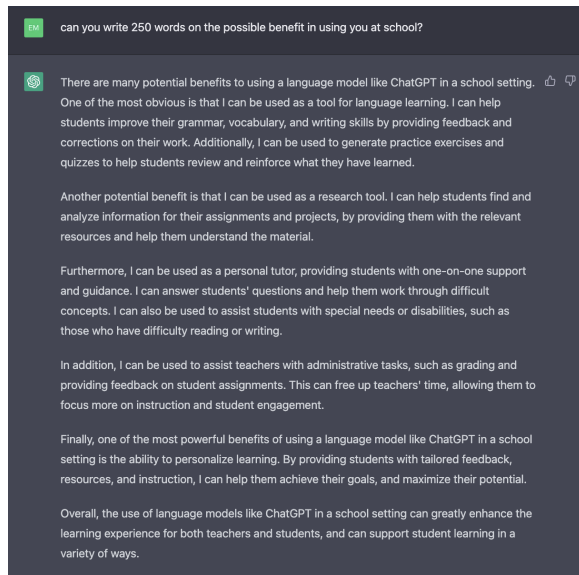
EM

can you write 250 words on the possible benefit in using you at school?

There are many potential benefits to using a language model like ChatGPT in a school setting. One of the most obvious is that I can be used as a tool for language learning. I can help students improve their grammar, vocabulary, and writing skills by providing feedback and corrections on their work. Additionally, I can be used to generate practice exercises and quizzes to help students review and reinforce what they have learned.

Another potential benefit is that I can be used as a research tool. I can help students find and analyze information for their assignments and projects, by providing them with the relevant resources and help them understand the material.

Furthermore, I can be used as a personal tutor, providing students with one-on-one support and guidance. I can answer students' questions and help them work through difficult concepts. I can also be used to assist students with special needs or disabilities, such as those who have difficulty reading or writing.

In addition, I can be used to assist teachers with administrative tasks, such as grading and providing feedback on student assignments. This can free up teachers' time, allowing them to focus more on instruction and student engagement.

Finally, one of the most powerful benefits of using a language model like ChatGPT in a school setting is the ability to personalize learning. By providing students with tailored feedback, resources, and instruction, I can help them achieve their goals, and maximize their potential.

Overall, the use of language models like ChatGPT in a school setting can greatly enhance the learning experience for both teachers and students, and can support student learning in a variety of ways.